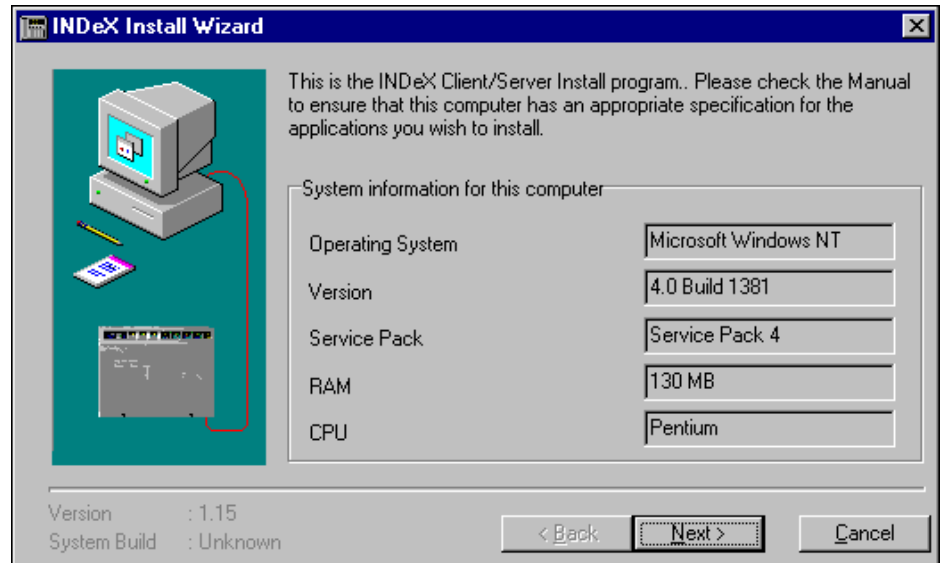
INDeX Install Wizard

This is the INDeX Client/Server Install program.. Please check the Manual to ensure that this computer has an appropriate specification for the applications you wish to install.

System information for this computer

| | |
|---|---|
| Operating System | Microsoft Windows NT |
| Version | 4.0 Build 1381 |
| Service Pack | Service Pack 4 |
| RAM | 130 MB |
| CPU | Pentium |

Version : 1.15
System Build : Unknown

< Back | Next > | Cancel